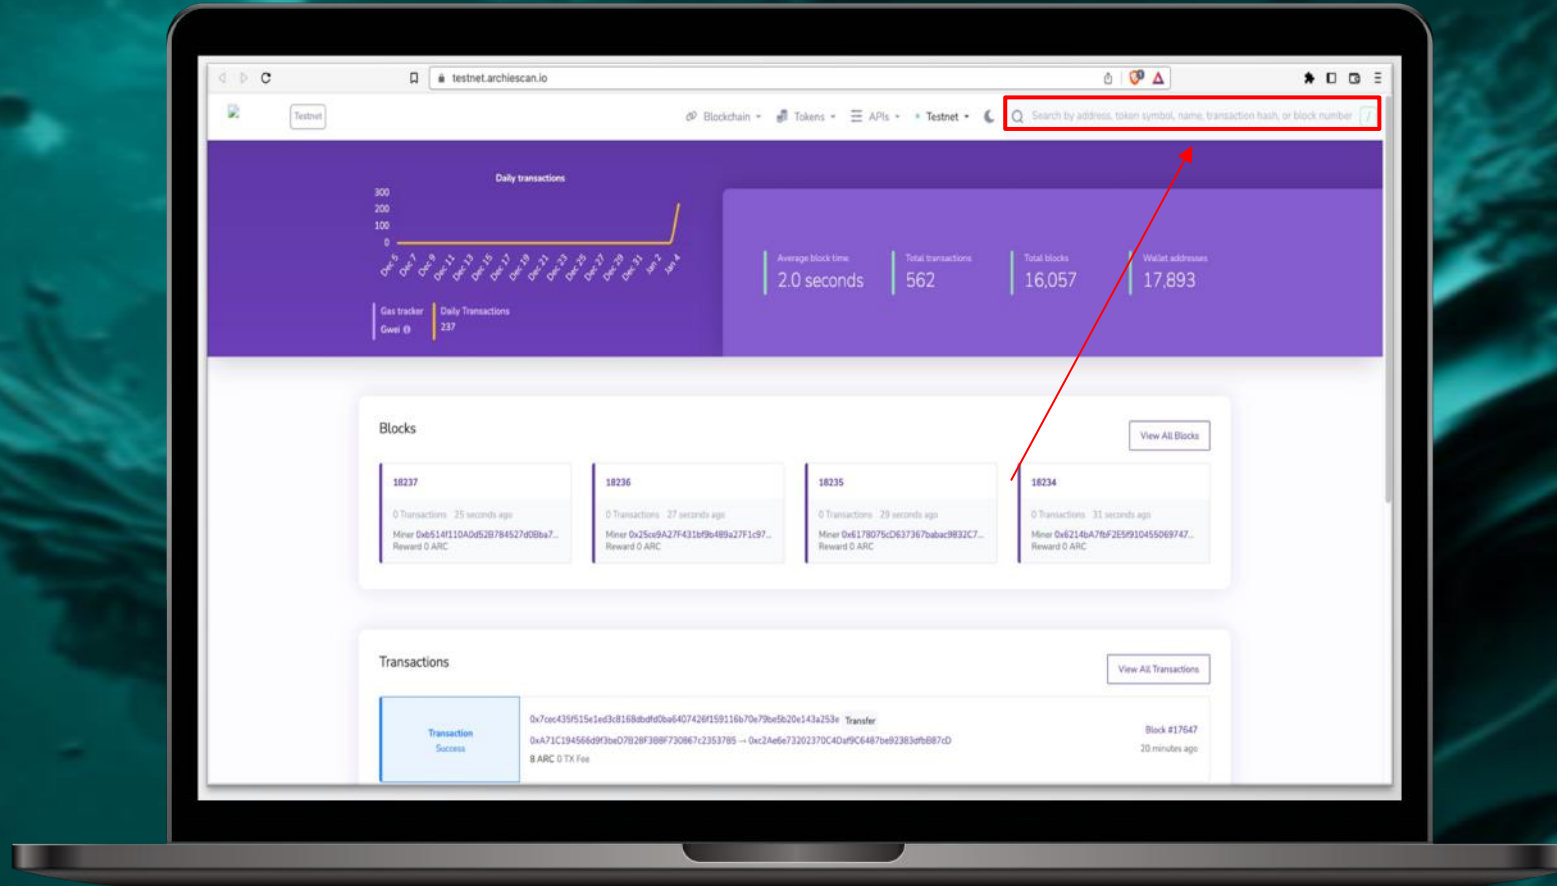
testnet.archiescan.io

Testnet

Blockchain Tokens APIs Testnet

Search by address, token symbol, name, transaction hash, or block number

Daily transactions

300
200
100
0

Dec 5 Dec 7 Dec 9 Dec 11 Dec 13 Dec 15 Dec 17 Dec 19 Dec 21 Dec 23 Dec 25 Dec 27 Dec 29 Dec 31 Jan 2 Jan 4

Gas tracker
Gwei

Daily Transactions
237

Average block time
2.0 seconds

Total transactions
562

Total blocks
16,057

Wallet addresses
17,893

Blocks

View All Blocks

18237
0 Transactions 25 seconds ago
Miner 0xb514f110A0d52B784527d0Bba7...
Reward 0 ARC

18236
0 Transactions 27 seconds ago
Miner 0x25ce9A27F431bf9b489a27F1c97...
Reward 0 ARC

18235
0 Transactions 29 seconds ago
Miner 0x6178075cD637367babac9832C7...
Reward 0 ARC

18234
0 Transactions 31 seconds ago
Miner 0x6214bA7fbF2E5f910455069747...
Reward 0 ARC

Transactions

View All Transactions

Transaction
Success

0x7cec435f515e1ed3c8168dbdfd0ba6407426f159116b70e79be5b20e143a253e Transfer
0xA71C194566d9f3beD7B28F388F730867c2353785 → 0xc2Ae6e73202370C4Daf9C6487be92383dfbB87cD
8 ARC 0 TX Fee

Block #17647
20 minutes ago